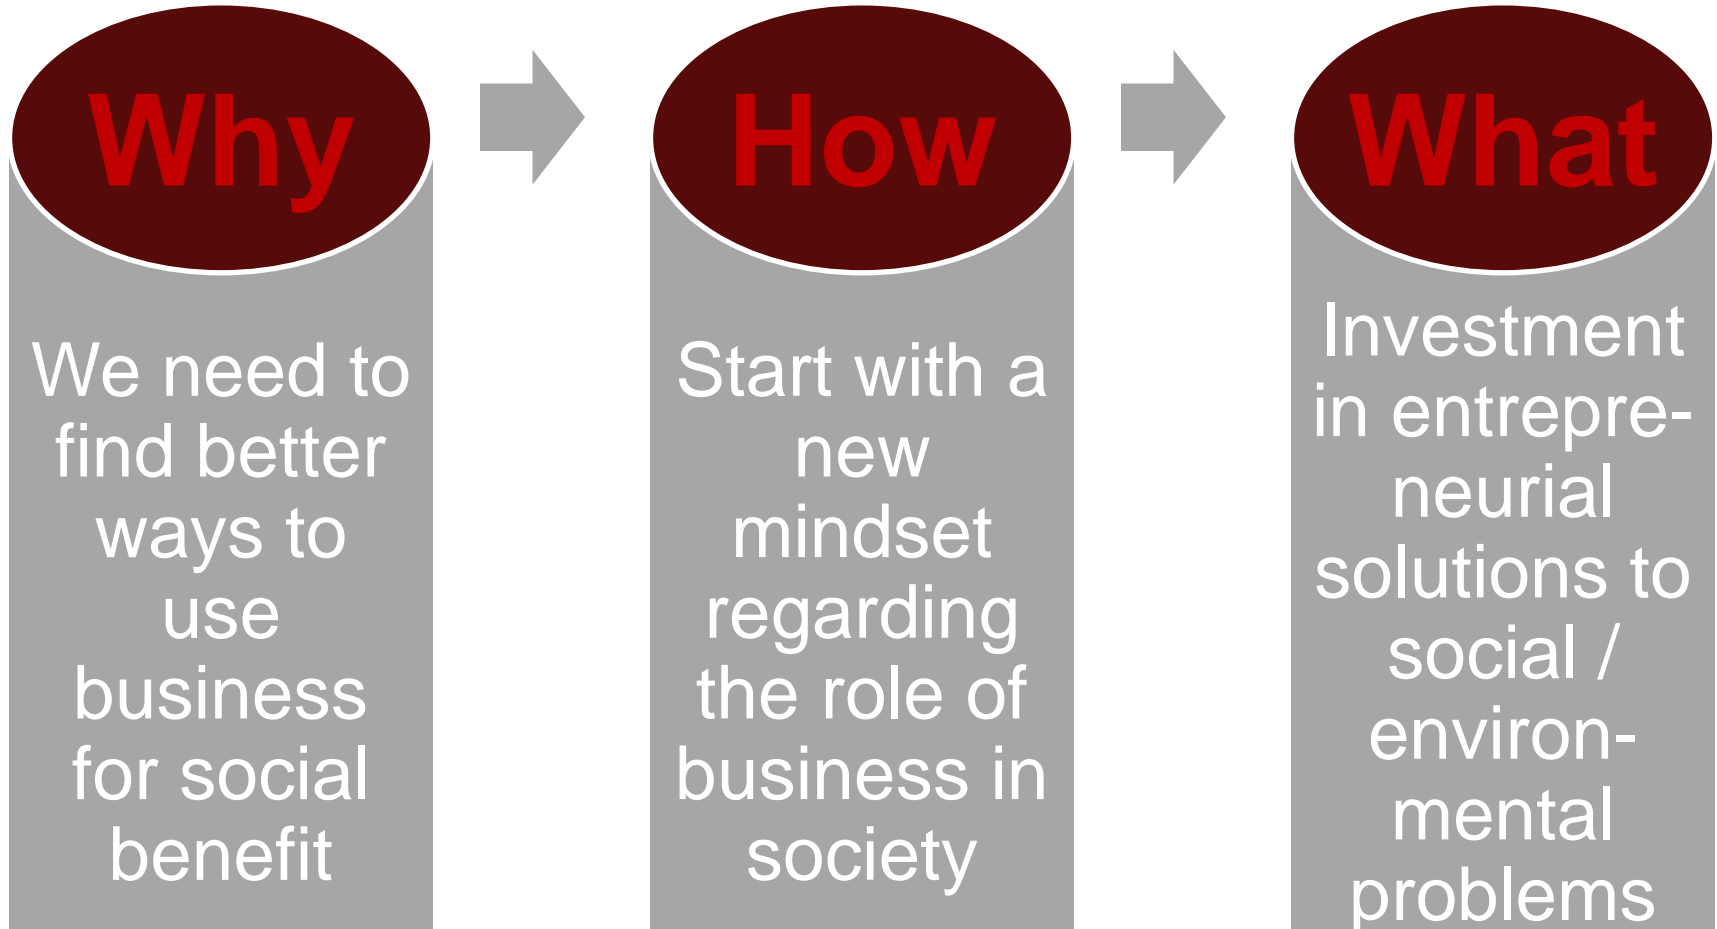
Why

We need to find better ways to use business for social benefit

How

Start with a new mindset regarding the role of business in society

What

Investment in entrepreneurial solutions to social / environmental problems